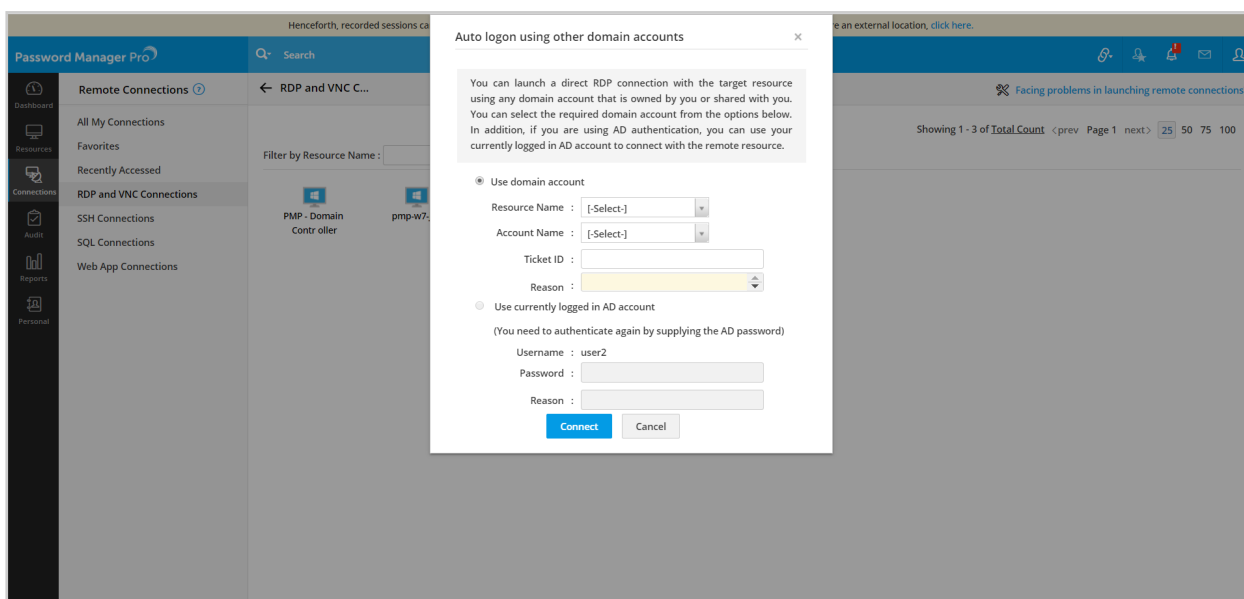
Henceforth, recorded sessions ca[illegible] e an external location, click here.

Password Manager Pro

Search

Dashboard
Resources
Connections
Audit
Reports
Personal

Remote Connections

All My Connections
Favorites
Recently Accessed
RDP and VNC Connections
SSH Connections
SQL Connections
Web App Connections

← RDP and VNC C...

Filter by Resource Name :

PMP - Domain Contr oller

pmp-w7-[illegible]

Facing problems in launching remote connections

Showing 1 - 3 of Total Count ‹prev Page 1 next› 25 50 75 100

Auto logon using other domain accounts ×

You can launch a direct RDP connection with the target resource using any domain account that is owned by you or shared with you. You can select the required domain account from the options below. In addition, if you are using AD authentication, you can use your currently logged in AD account to connect with the remote resource.

Use domain account

Resource Name : [-Select-]

Account Name : [-Select-]

Ticket ID :

Reason :

Use currently logged in AD account

(You need to authenticate again by supplying the AD password)

Username : user2

Password :

Reason :

Connect Cancel